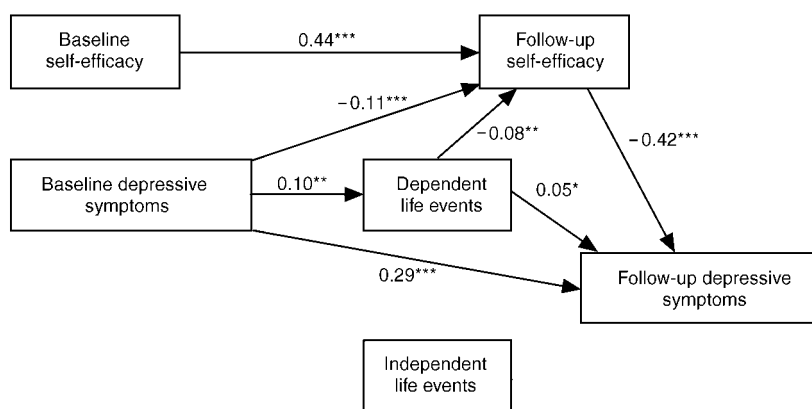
Baseline self-efficacy

0.44***

Follow-up self-efficacy

−0.11***

−0.08**

−0.42***

Baseline depressive symptoms

0.10**

Dependent life events

0.05*

0.29***

Follow-up depressive symptoms

Independent life events